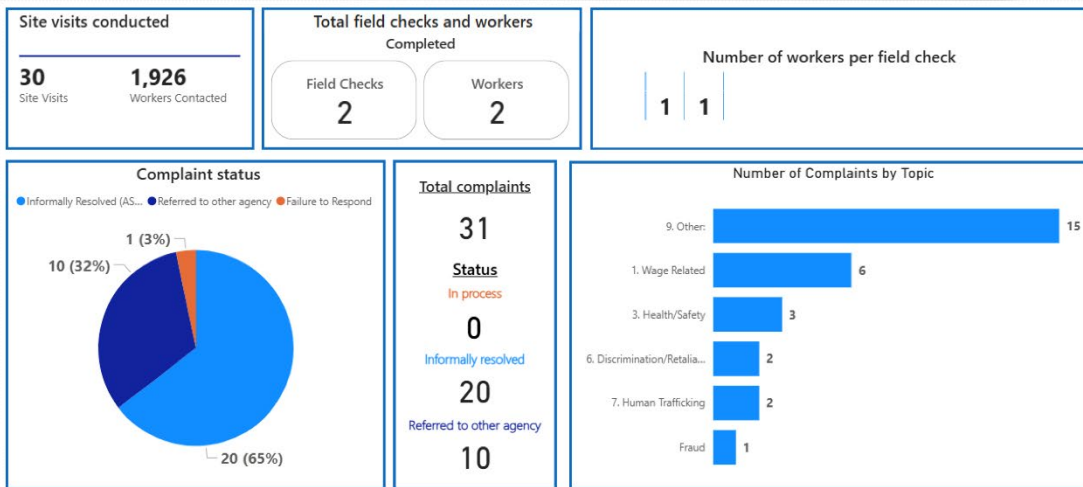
Site visits conducted

30
Site Visits

1,926
Workers Contacted

Total field checks and workers
Completed

Field Checks
2

Workers
2

Number of workers per field check

1 1

Complaint status

Informally Resolved (AS... Referred to other agency Failure to Respond

1 (3%)
10 (32%)
20 (65%)

Total complaints
31

Status
In process
0
Informally resolved
20
Referred to other agency
10

Number of Complaints by Topic

| Topic | Count |
|---|---|
| 9. Other: | 15 |
| 1. Wage Related | 6 |
| 3. Health/Safety | 3 |
| 6. Discrimination/Retalia... | 2 |
| 7. Human Trafficking | 2 |
| Fraud | 1 |